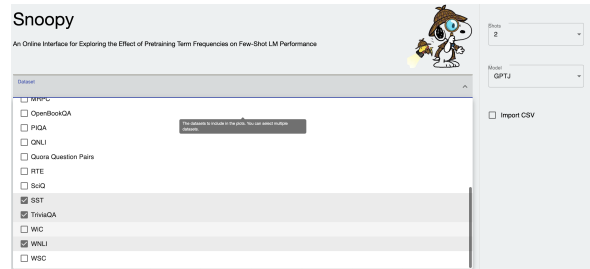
Snoopy

An Online Interface for Exploring the Effect of Pretraining Term Frequencies on Few-Shot LM Performance

Dataset

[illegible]

OpenBookQA

The datasets to include in the plots. You can select multiple datasets.

PIQA

QNLI

Quora Question Pairs

RTE

SciQ

SST

TriviaQA

WiC

WNLI

WSC

Shots
2

Model
GPTJ

Import CSV